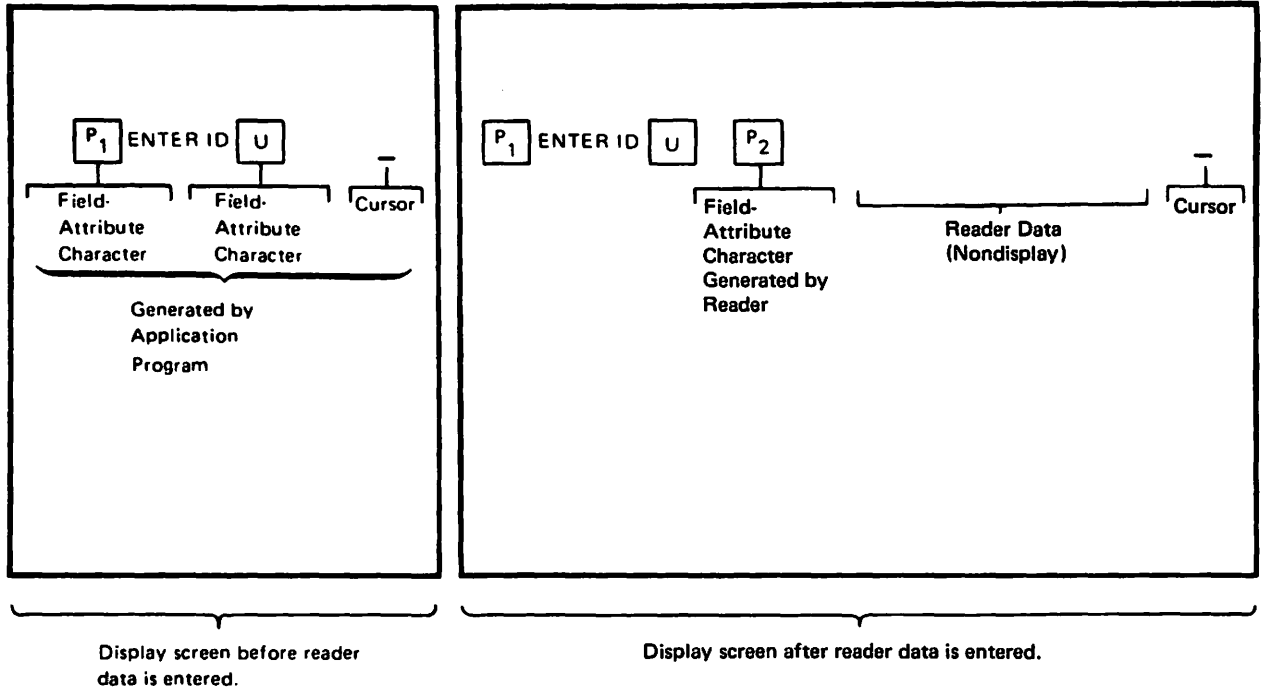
$P_1$ ENTER ID U

—

Field-Attribute Character

Field-Attribute Character

Cursor

Generated by Application Program

Display screen before reader data is entered.

$P_1$ ENTER ID U $P_2$

—

Field-Attribute Character Generated by Reader

Reader Data (Nondisplay)

Cursor

Display screen after reader data is entered.